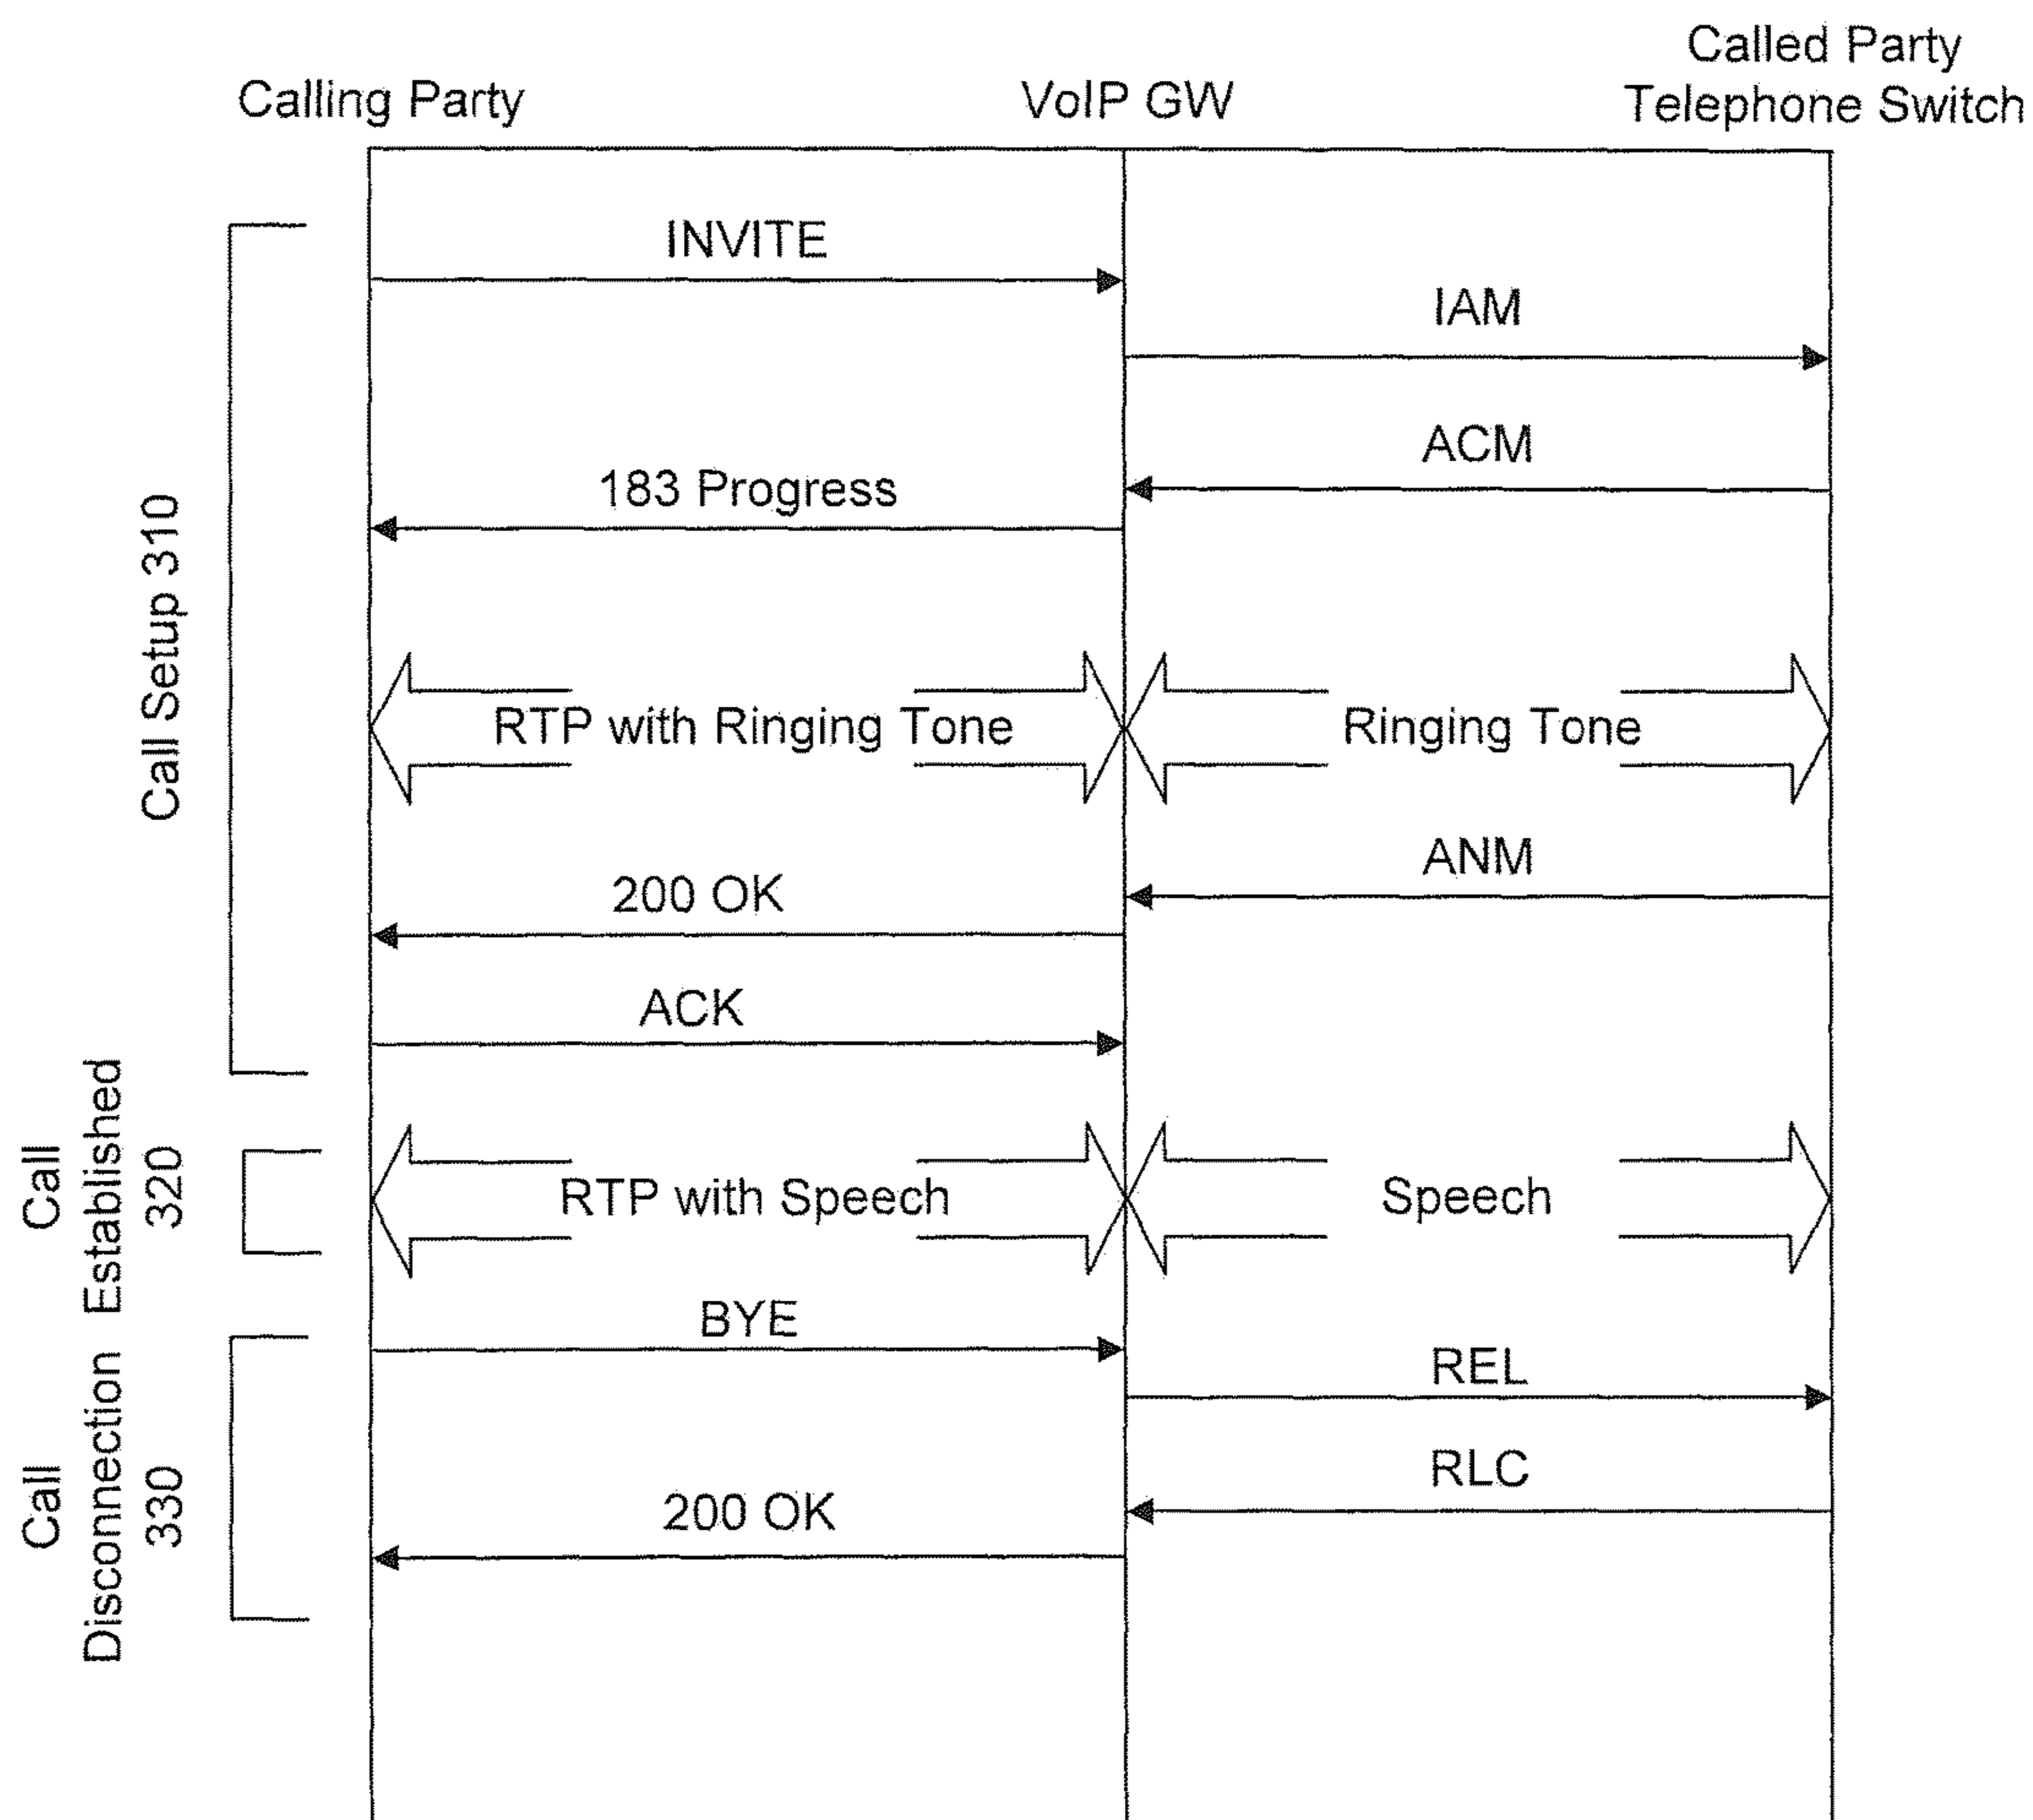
Calling Party

VoIP GW

Called Party
Telephone Switch

Call Setup 310

INVITE

IAM

ACM

183 Progress

RTP with Ringing Tone

Ringing Tone

ANM

200 OK

ACK

Call Established 320

RTP with Speech

Speech

BYE

Call Disconnection 330

REL

RLC

200 OK